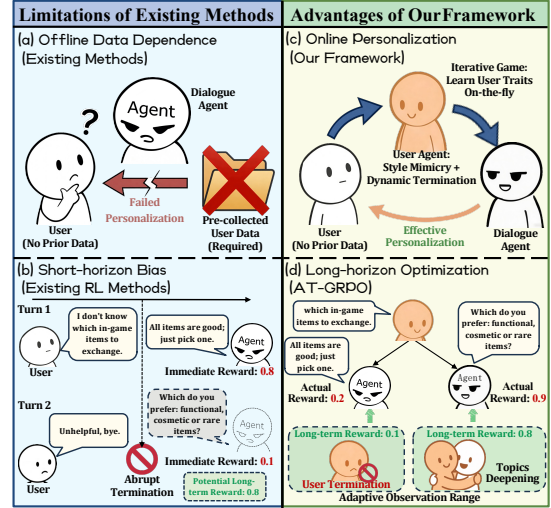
Limitations of Existing Methods

(a) Offline Data Dependence (Existing Methods)

Agent

Dialogue Agent

?

Failed Personalization

User (No Prior Data)

Pre-collected User Data (Required)

(b) Short-horizon Bias (Existing RL Methods)

Turn 1

I don't know which in-game items to exchange.

User

All items are good; just pick one.

Agent

Immediate Reward: 0.8

Turn 2

Which do you prefer: functional, cosmetic or rare items?

Agent

Unhelpful, bye.

User

Abrupt Termination

Immediate Reward: 0.1

Potential Long-term Reward: 0.8

Advantages of OurFramework

(c) Online Personalization (Our Framework)

Iterative Game: Learn User Traits On-the-fly

User Agent: Style Mimicry + Dynamic Termination

User (No Prior Data)

Effective Personalization

Dialogue Agent

(d) Long-horizon Optimization (AT-GRPO)

which in-game items to exchange.

All items are good; just pick one.

Agent

Actual Reward: 0.2

Which do you prefer: functional, cosmetic or rare items?

Agent

Actual Reward: 0.9

Long-term Reward: 0.1

User Termination

Long-term Reward: 0.8

Topics Deepening

Adaptive Observation Range